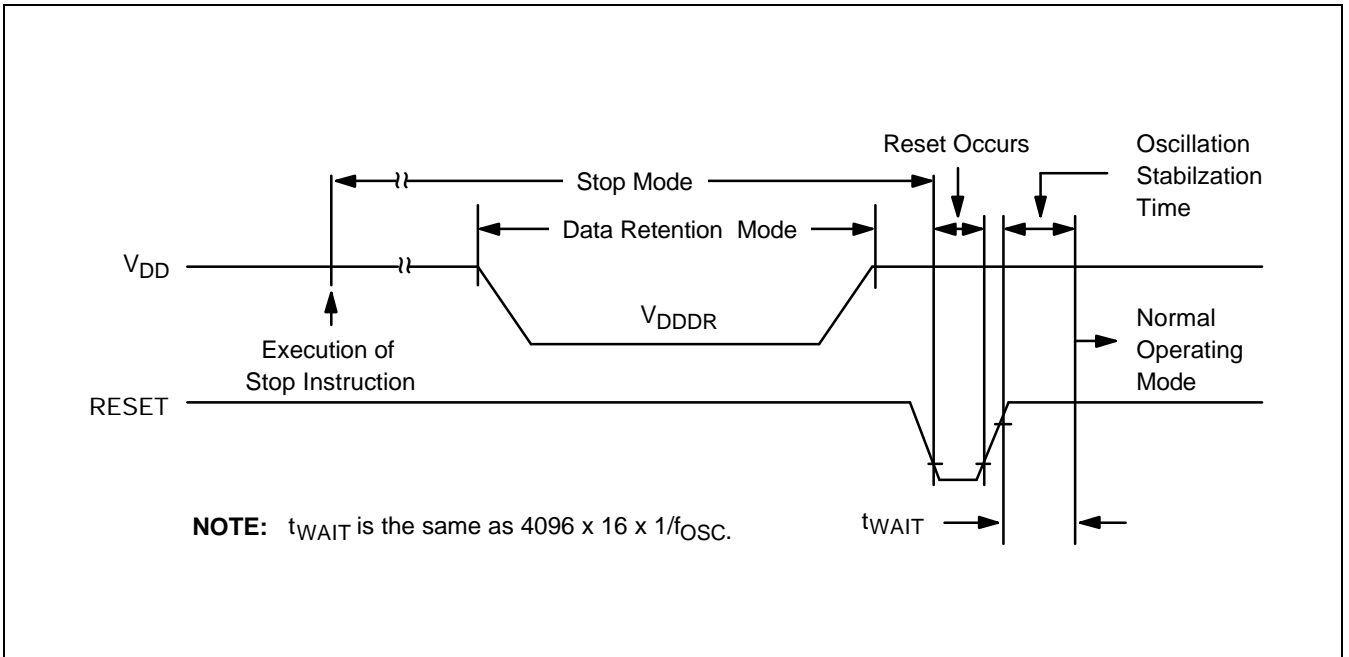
Reset Occurs

Oscillation Stabilzation Time

Stop Mode

Data Retention Mode

$V_{DD}$

$V_{DDDR}$

Execution of Stop Instruction

Normal Operating Mode

RESET

**NOTE:** $t_{WAIT}$ is the same as 4096 x 16 x 1/$f_{OSC}$.

$t_{WAIT}$